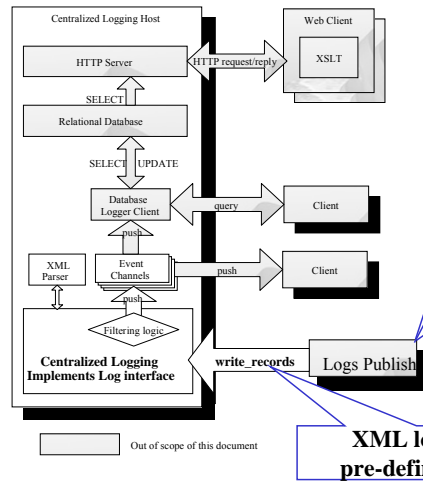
Centralized Logging Host

Web Client

XSLT

HTTP Server

HTTP request/reply

SELECT

Relational Database

SELECT

UPDATE

Database Logger Client

query

Client

push

XML Parser

Event Channels

push

Client

push

Filtering logic

Centralized Logging Implements Log interface

write_records

Logs Publish

Out of scope of this document

XML l

pre-defi